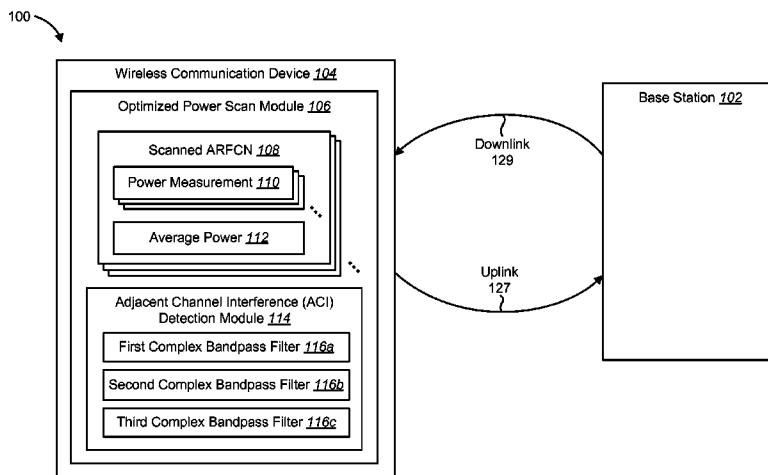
100

Wireless Communication Device 104

Optimized Power Scan Module 106

Scanned ARFCN 108

Power Measurement 110

Average Power 112

Adjacent Channel Interference (ACI) Detection Module 114

First Complex Bandpass Filter 116a

Second Complex Bandpass Filter 116b

Third Complex Bandpass Filter 116c

Downlink 129

Uplink 127

Base Station 102